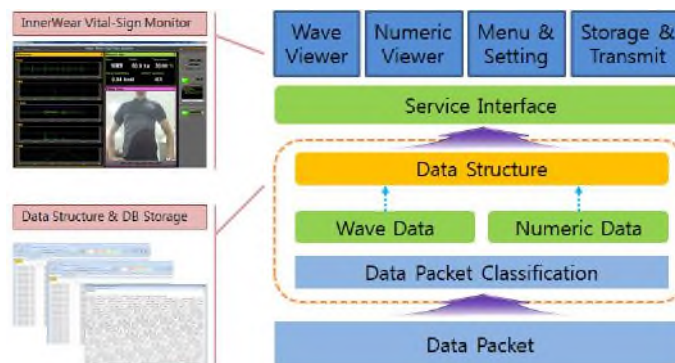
InnerWear Vital-Sign Monitor

Data Structure & DB Storage

Wave Viewer

Numeric Viewer

Menu & Setting

Storage & Transmit

Service Interface

Data Structure

Wave Data

Numeric Data

Data Packet Classification

Data Packet